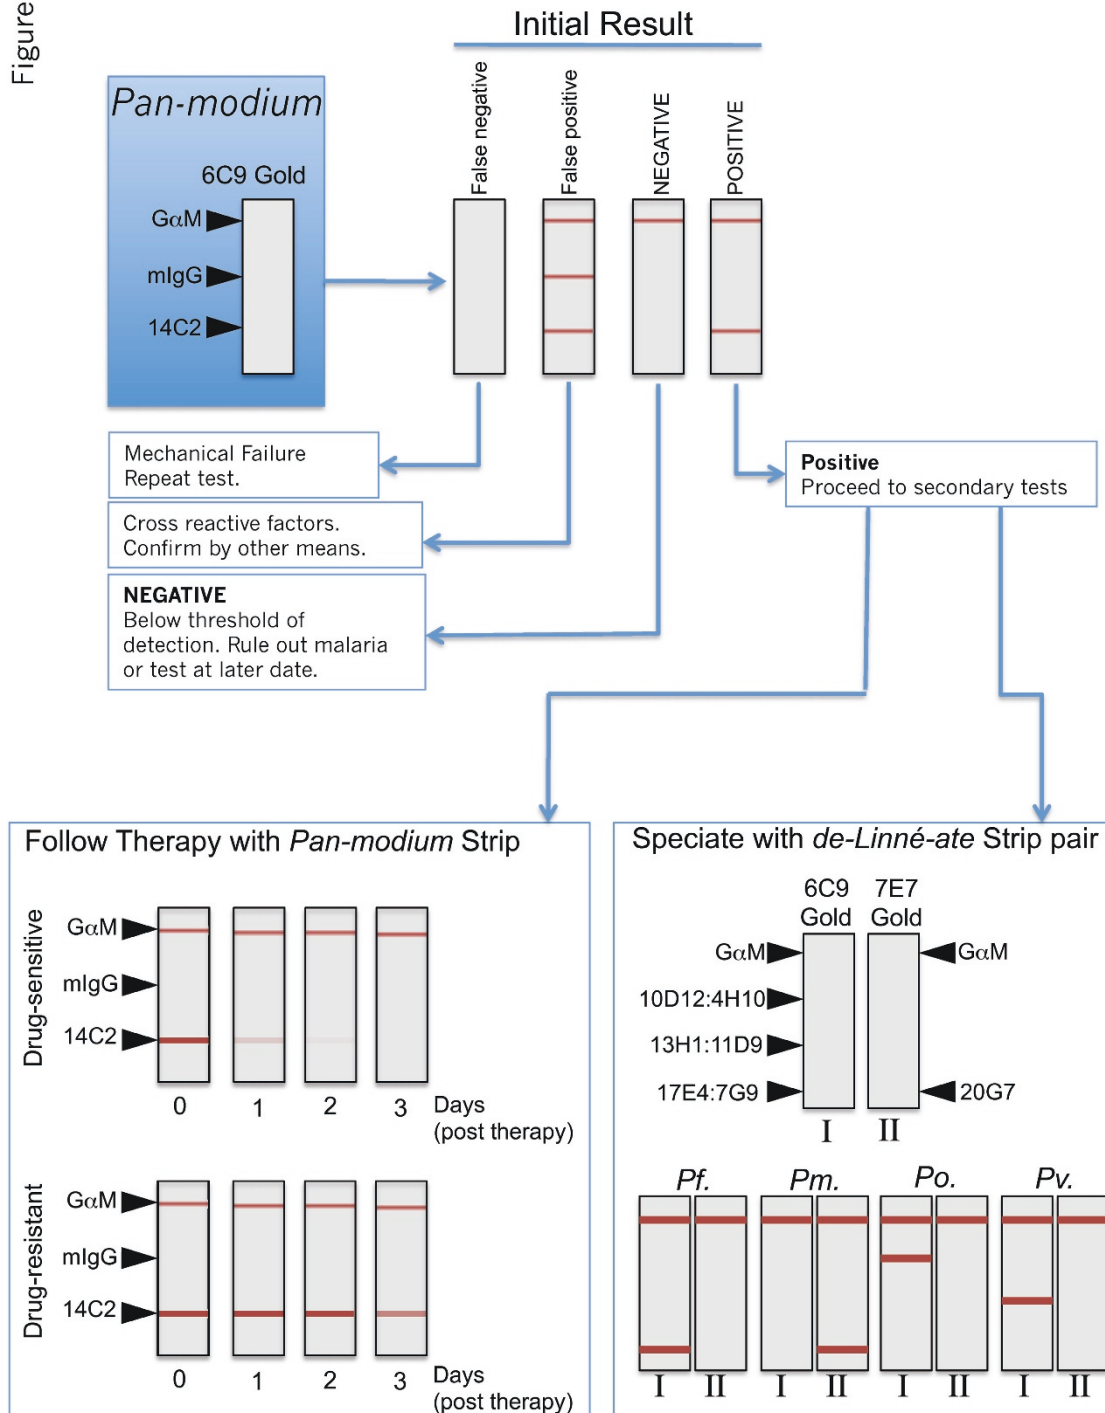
Figure

Initial Result

Pan-modium

6C9 Gold

GαM

mIgG

14C2

False negative

False positive

NEGATIVE

POSITIVE

Mechanical Failure
Repeat test.

Cross reactive factors.
Confirm by other means.

NEGATIVE
Below threshold of detection. Rule out malaria or test at later date.

Positive
Proceed to secondary tests

Follow Therapy with Pan-modium Strip

Drug-sensitive

GαM

mIgG

14C2

0 1 2 3 Days (post therapy)

Drug-resistant

GαM

mIgG

14C2

0 1 2 3 Days (post therapy)

Speciate with de-Linné-ate Strip pair

6C9 Gold

7E7 Gold

GαM

10D12:4H10

13H1:11D9

17E4:7G9

GαM

20G7

I II

Pf. Pm. Po. Pv.

I II I II I II I II